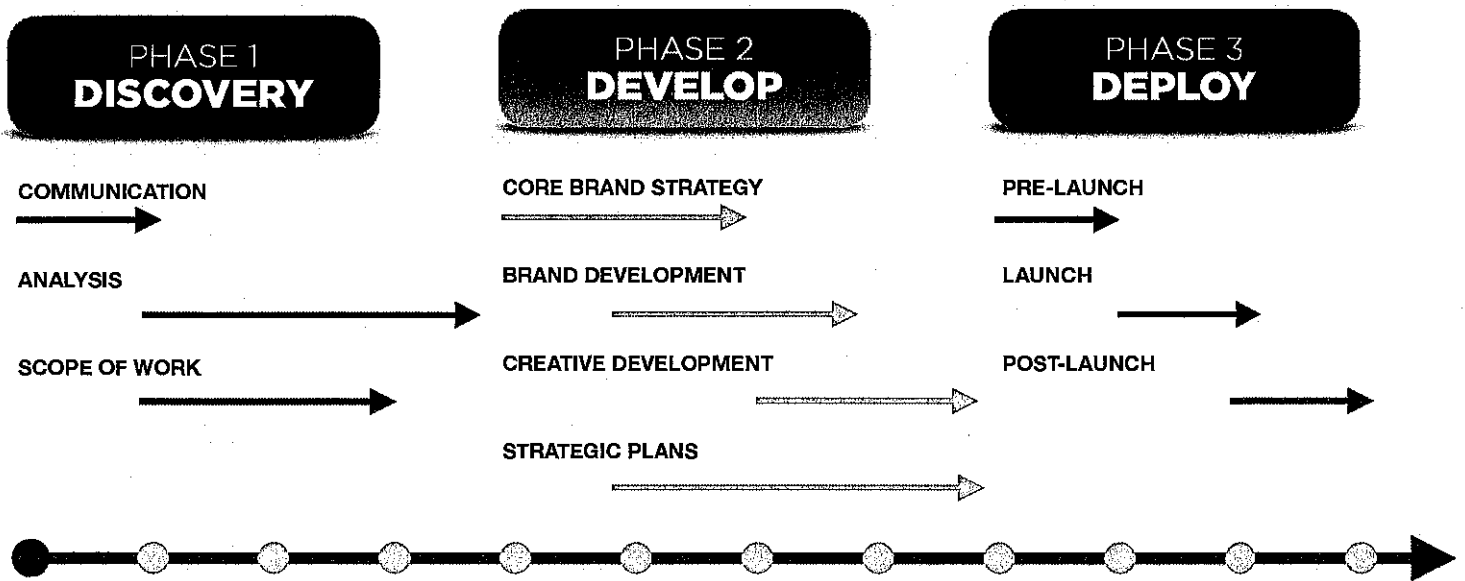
PHASE 1
DISCOVERY

COMMUNICATION

ANALYSIS

SCOPE OF WORK

PHASE 2
DEVELOP

CORE BRAND STRATEGY

BRAND DEVELOPMENT

CREATIVE DEVELOPMENT

STRATEGIC PLANS

PHASE 3
DEPLOY

PRE-LAUNCH

LAUNCH

POST-LAUNCH